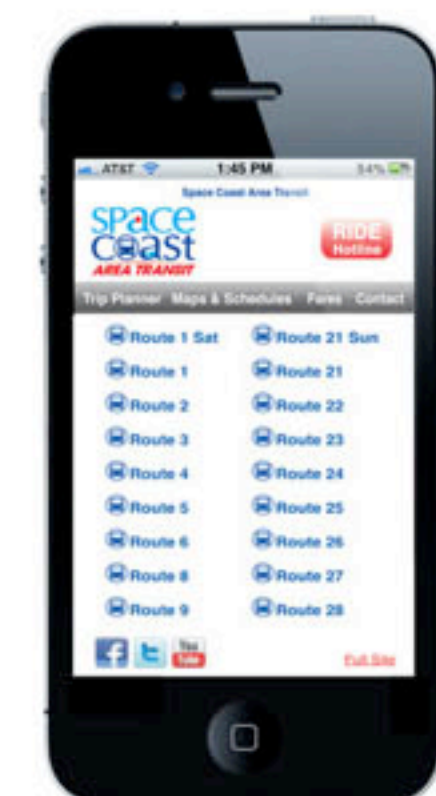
AT&T 1:45 PM 54%

Space Coast Area Transit

Space Coast AREA TRANSIT

RIDE Hotline

Trip Planner Maps & Schedules Fares Contact

Route 1 Sat
Route 1
Route 2
Route 3
Route 4
Route 5
Route 6
Route 8
Route 9

Route 21 Sun
Route 21
Route 22
Route 23
Route 24
Route 25
Route 26
Route 27
Route 28

f t You Tube

Full Site